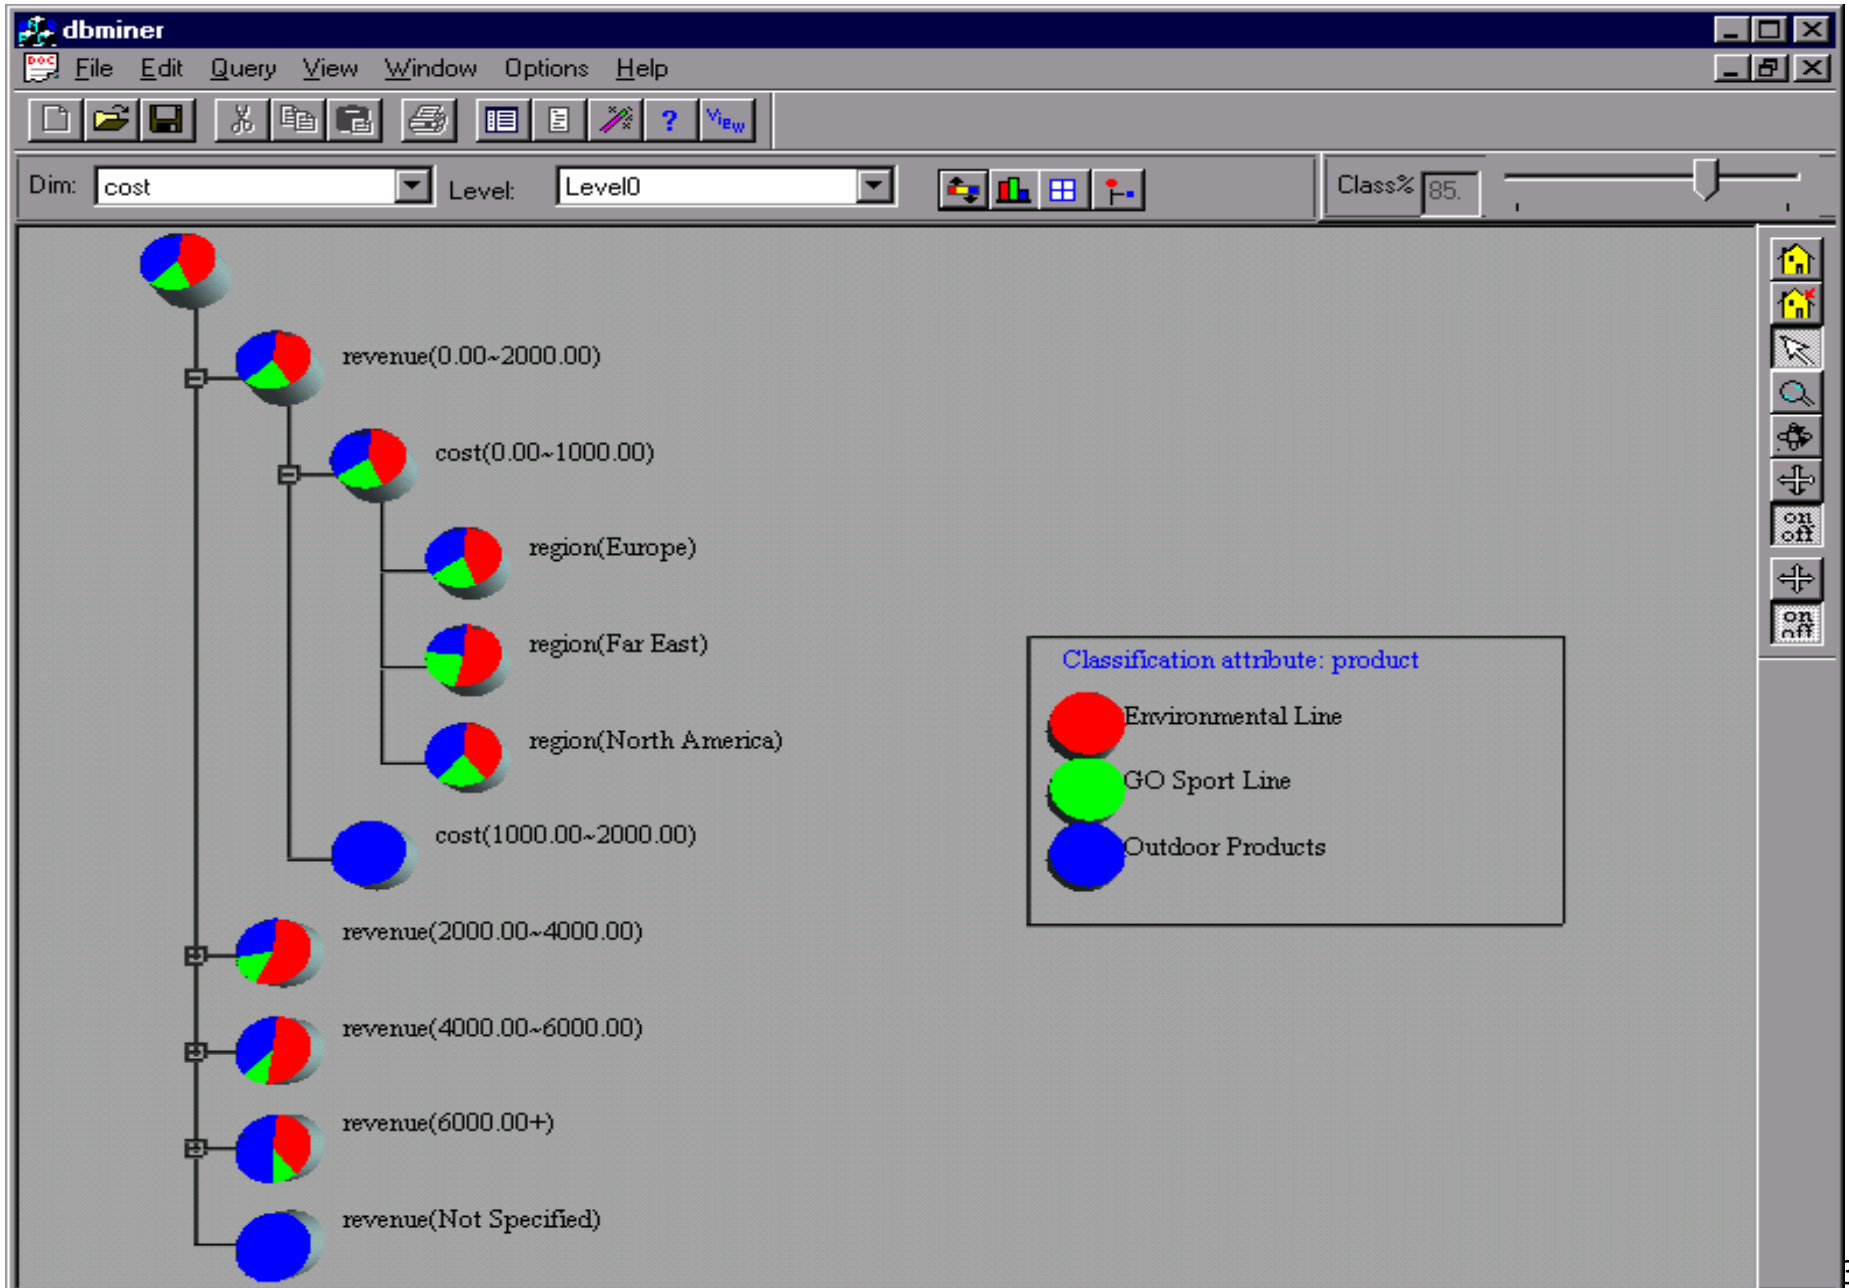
dbminer

File Edit Query View Window Options Help

View

Dim: cost Level: Level0 Class% 85.

revenue(0.00~2000.00)

cost(0.00~1000.00)

region(Europe)

region(Far East)

region(North America)

cost(1000.00~2000.00)

revenue(2000.00~4000.00)

revenue(4000.00~6000.00)

revenue(6000.00+)

revenue(Not Specified)

Classification attribute: product

Environmental Line

GO Sport Line

Outdoor Products

on off

on off